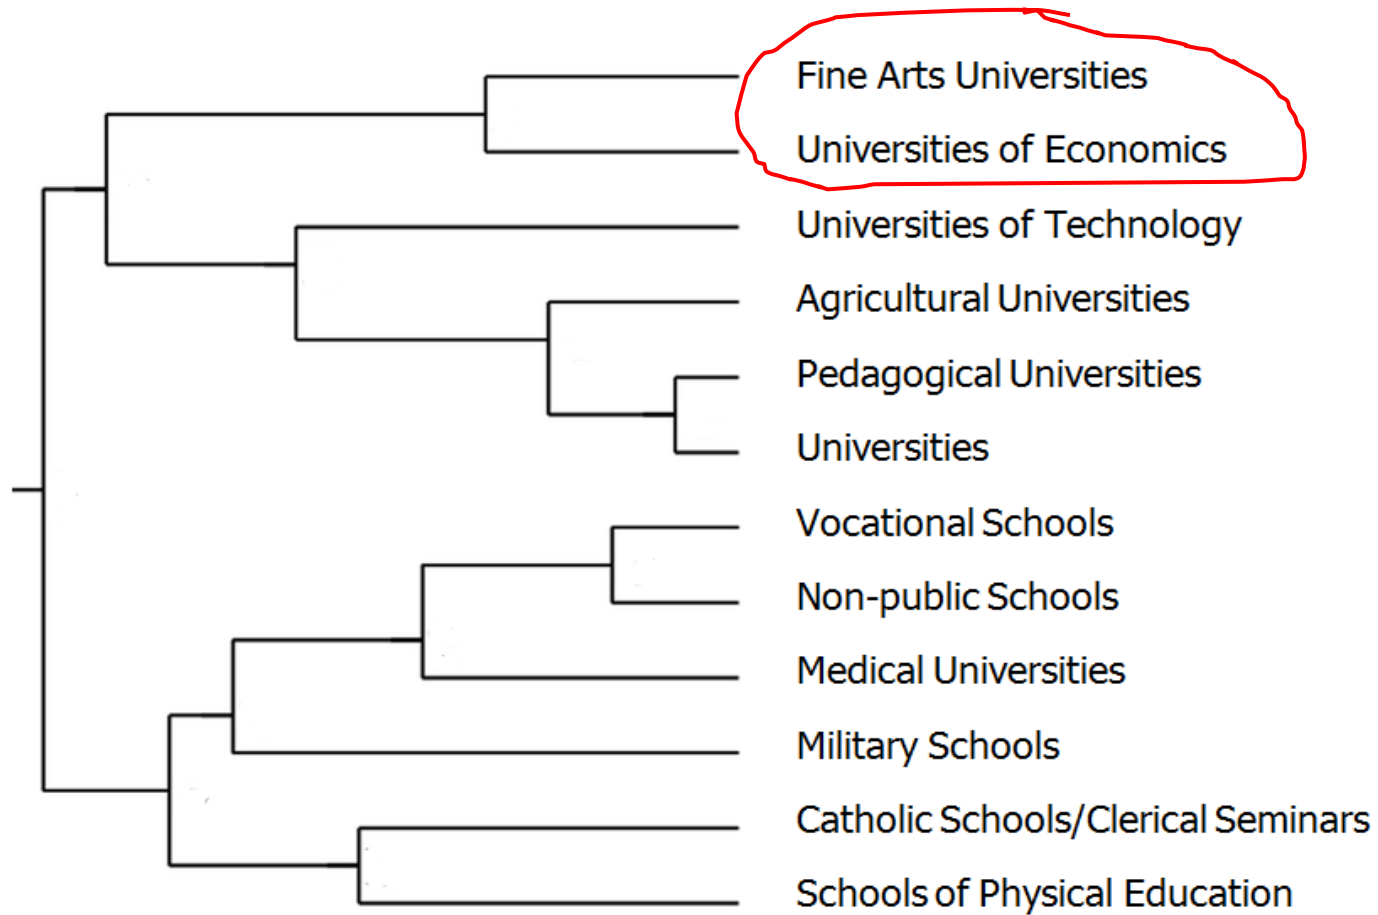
Fine Arts Universities
Universities of Economics
Universities of Technology
Agricultural Universities
Pedagogical Universities
Universities
Vocational Schools
Non-public Schools
Medical Universities
Military Schools
Catholic Schools/Clerical Seminars
Schools of Physical Education